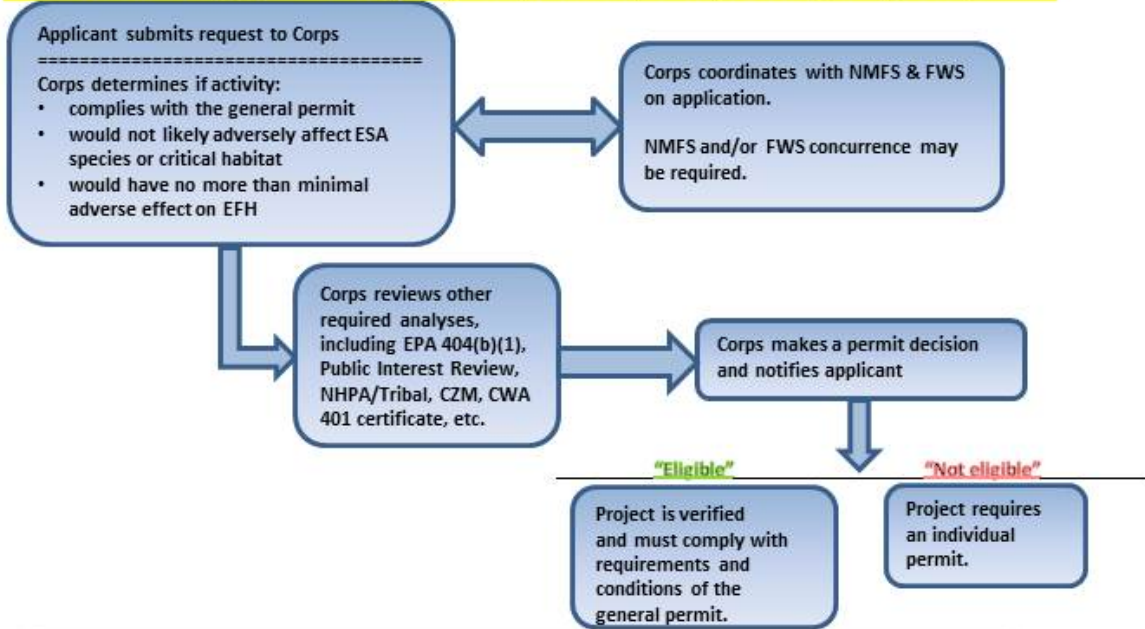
Applicant submits request to Corps
=====================================
Corps determines if activity:
• complies with the general permit
• would not likely adversely affect ESA species or critical habitat
• would have no more than minimal adverse effect on EFH

Corps coordinates with NMFS & FWS on application.

NMFS and/or FWS concurrence may be required.

Corps reviews other required analyses, including EPA 404(b)(1), Public Interest Review, NHPA/Tribal, CZM, CWA 401 certificate, etc.

Corps makes a permit decision and notifies applicant

"Eligible"

"Not eligible"

Project is verified and must comply with requirements and conditions of the general permit.

Project requires an individual permit.